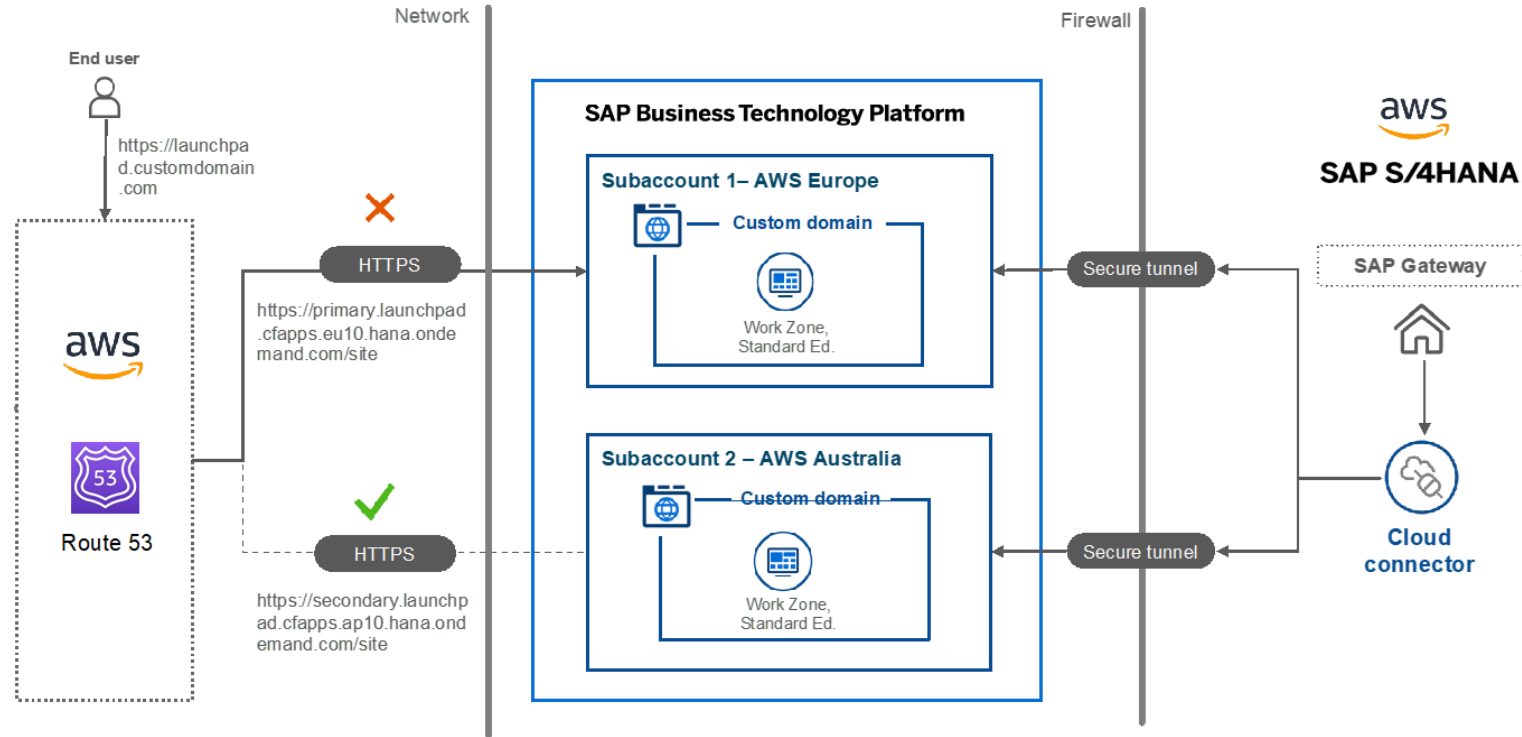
Network

Firewall

End user

https://launchpad.customdomain.com

aws

53

Route 53

HTTPS

https://primary.launchpad.cfapps.eu10.hana.ondemand.com/site

HTTPS

https://secondary.launchpad.cfapps.ap10.hana.ondemand.com/site

SAP Business Technology Platform

Subaccount 1– AWS Europe

Custom domain

Work Zone, Standard Ed.

Subaccount 2 – AWS Australia

Custom domain

Work Zone, Standard Ed.

Secure tunnel

Secure tunnel

aws

SAP S/4HANA

SAP Gateway

Cloud connector